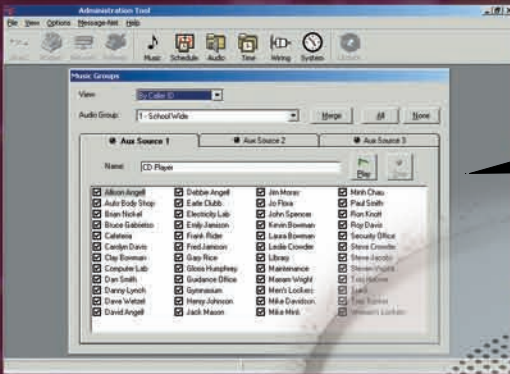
Administration Tool

File View Options Message-Net Help

Music Schedule Audio Time Wiring System

Music Groups

View: By Caller ID

Audio Group: 1 - School Wide

Merge All None

Aux Source 1 | Aux Source 2 | Aux Source 3

Name: CD Player

Play Stop

| | | | |
|---|---|---|---|
| Allison Angell | Debbie Angell | Jim Moray | Minh Chau |
| Auto Body Shop | Earle Clubb | Jo Floye | Paul Smith |
| Brian Nickel | Electricity Lab | John Spencer | Ron Knott |
| Bruce Gabriello | Emily Jamison | Kevin Bowman | Roy Davis |
| Cafeteria | Frank Rider | Laura Bowman | Security Office |
| Carolyn Davis | Fred Jamison | Leslie Crowder | Steve Crowder |
| Clay Bowman | Gary Rice | Library | Steve Jones |
| Computer Lab | Gloria Humphrey | Maintenance | Steven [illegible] |
| Dan Smith | Guidance Office | Marian Wright | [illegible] |
| Danny Lynch | Gymnasium | Men's Lockers | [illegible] |
| Dave Wetzel | Henry Johnson | Mike Davidson | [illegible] |
| David Angell | Jack Mason | Mike Mink | Women's Lockers |